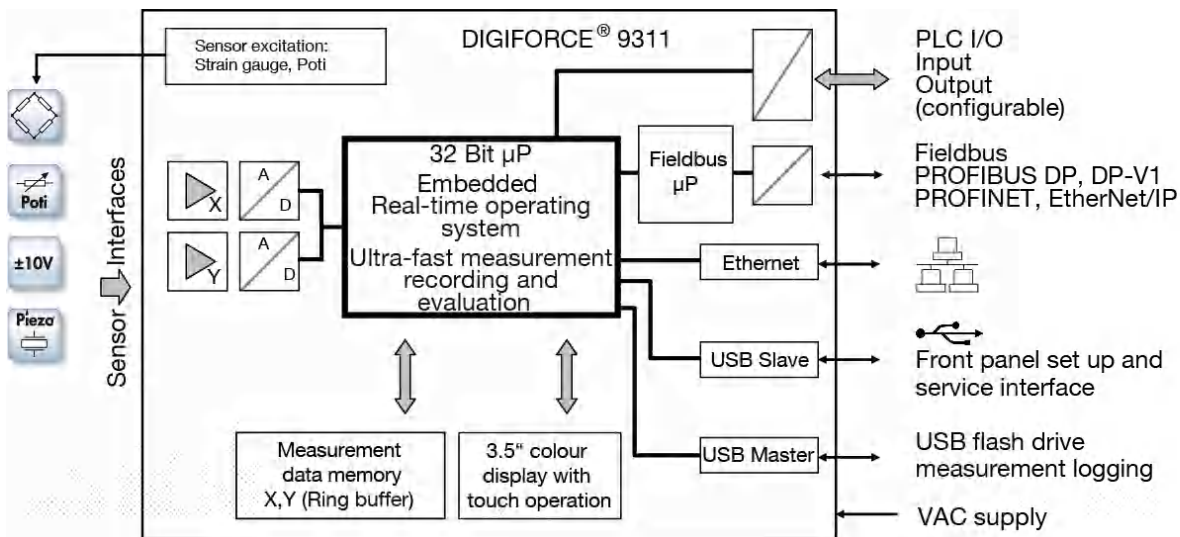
Sensor excitation:
Strain gauge, Poti

DIGIFORCE® 9311

PLC I/O
Input
Output
(configurable)

Poti

±10V

Piezo

Sensor Interfaces

X

A
D

Y

A
D

32 Bit µP
Embedded
Real-time operating system
Ultra-fast measurement recording and evaluation

Fieldbus µP

Fieldbus
PROFIBUS DP, DP-V1
PROFINET, EtherNet/IP

Ethernet

USB Slave

Front panel set up and service interface

Measurement data memory X,Y (Ring buffer)

3.5" colour display with touch operation

USB Master

USB flash drive measurement logging

VAC supply